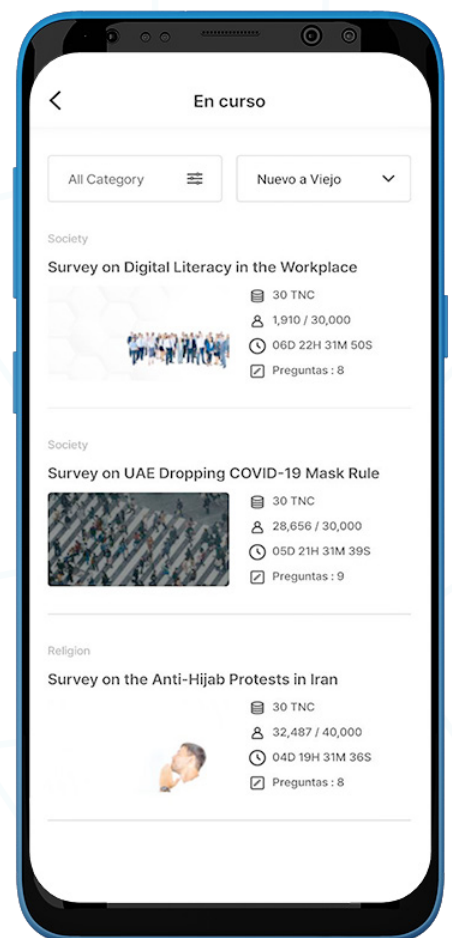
En curso

All Category

Nuevo a Viejo

Society

Survey on Digital Literacy in the Workplace

30 TNC

1,910 / 30,000

06D 22H 31M 50S

Preguntas : 8

Society

Survey on UAE Dropping COVID-19 Mask Rule

30 TNC

28,656 / 30,000

05D 21H 31M 39S

Preguntas : 9

Religion

Survey on the Anti-Hijab Protests in Iran

30 TNC

32,487 / 40,000

04D 19H 31M 36S

Preguntas : 8